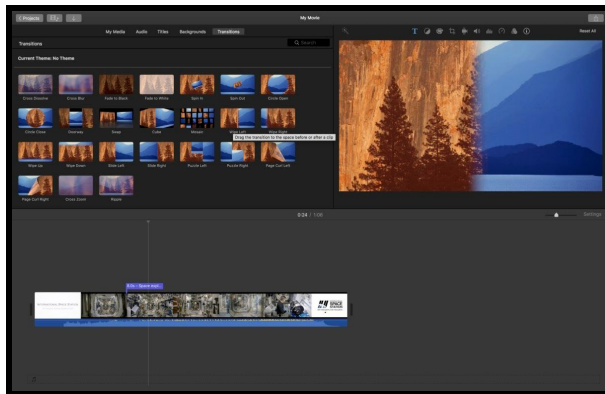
Projects

My Movie

My Media Audio Titles Backgrounds Transitions

Reset All

Transitions

Search

Current Theme: No Theme

Cross Dissolve Cross Blur Fade to Black Fade to White Spin In Spin Out Circle Open

Circle Close Doorway Swap Cube Mosaic Wipe Left Wipe Right

Drag the transition to the space before or after a clip

Wipe Up Wipe Down Slide Left Slide Right Puzzle Left Puzzle Right Page Curl Left

Page Curl Right Cross Zoom Ripple

0:24 / 1:00

Settings

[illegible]